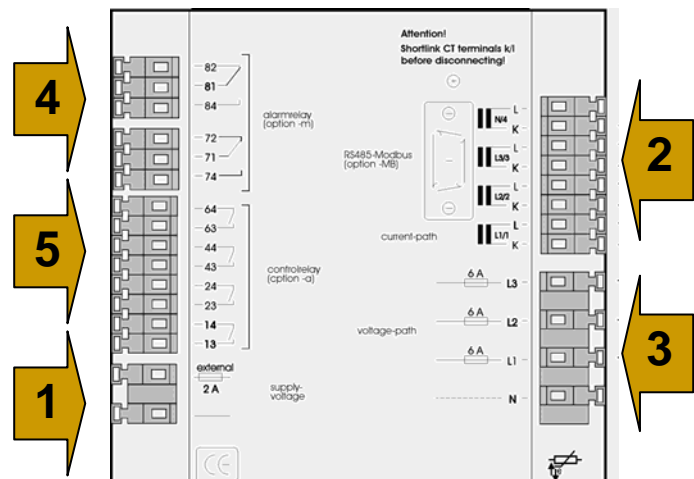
Attention!
Shortlink CT terminals k/l before disconnecting!

4

82
81
84
alarmrelay (option -m)
72
71
74

5

64
63
44
43
24
23
14
13
controlrelay (option -a)

1

external
2 A
supply-voltage

RS485-Modbus (option -MB)

N/4
L
K
L3/3
L
K
L2/2
L
K
L1/1
L
K
current-path

2

6 A
L3
6 A
L2
6 A
L1
N
voltage-path

3

CE